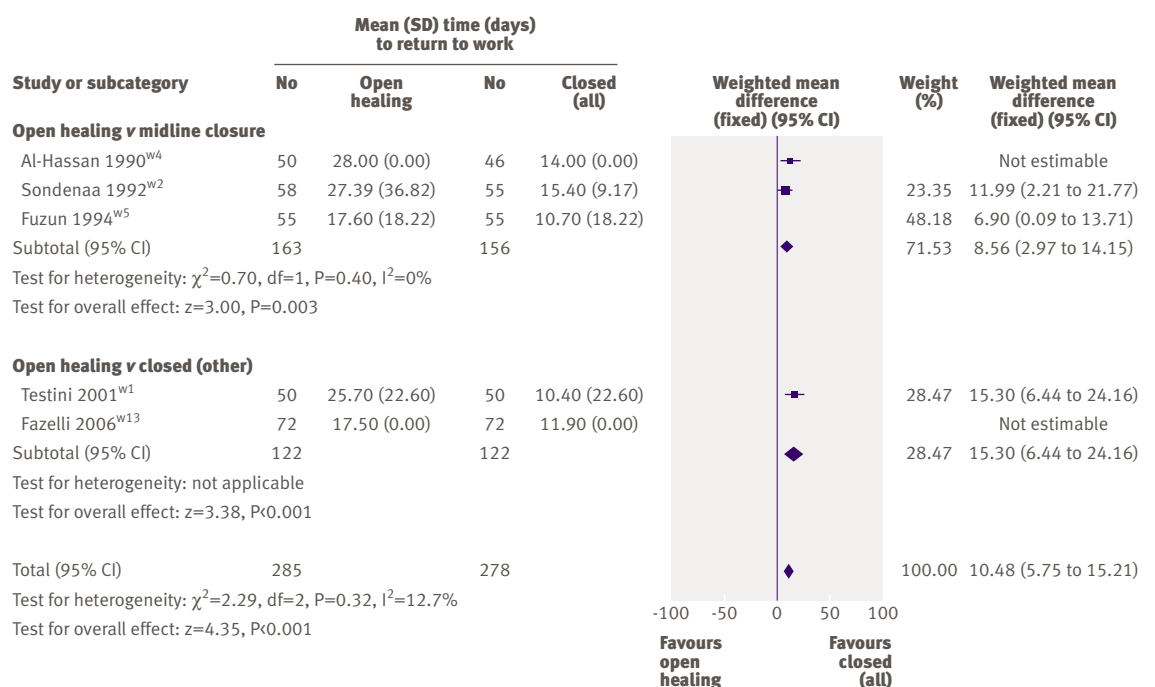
Mean (SD) time (days) to return to work

| Study or subcategory | No | Open healing | No | Closed (all) | Weighted mean difference (fixed) (95% CI) | Weight (%) | Weighted mean difference (fixed) (95% CI) |
|---|---|---|---|---|---|---|---|
| **Open healing *v* midline closure** | | | | | | | |
| Al-Hassan 1990$^{w4}$ | 50 | 28.00 (0.00) | 46 | 14.00 (0.00) | | | Not estimable |
| Sondenaa 1992$^{w2}$ | 58 | 27.39 (36.82) | 55 | 15.40 (9.17) | | 23.35 | 11.99 (2.21 to 21.77) |
| Fuzun 1994$^{w5}$ | 55 | 17.60 (18.22) | 55 | 10.70 (18.22) | | 48.18 | 6.90 (0.09 to 13.71) |
| Subtotal (95% CI) | 163 | | 156 | | | 71.53 | 8.56 (2.97 to 14.15) |
| Test for heterogeneity: $\chi^2$=0.70, df=1, P=0.40, $I^2$=0% | | | | | | | |
| Test for overall effect: z=3.00, P=0.003 | | | | | | | |
| **Open healing *v* closed (other)** | | | | | | | |
| Testini 2001$^{w1}$ | 50 | 25.70 (22.60) | 50 | 10.40 (22.60) | | 28.47 | 15.30 (6.44 to 24.16) |
| Fazelli 2006$^{w13}$ | 72 | 17.50 (0.00) | 72 | 11.90 (0.00) | | | Not estimable |
| Subtotal (95% CI) | 122 | | 122 | | | 28.47 | 15.30 (6.44 to 24.16) |
| Test for heterogeneity: not applicable | | | | | | | |
| Test for overall effect: z=3.38, P<0.001 | | | | | | | |
| Total (95% CI) | 285 | | 278 | | | 100.00 | 10.48 (5.75 to 15.21) |
| Test for heterogeneity: $\chi^2$=2.29, df=2, P=0.32, $I^2$=12.7% | | | | | | | |
| Test for overall effect: z=4.35, P<0.001 | | | | | | | |

-100 -50 0 50 100

Favours open healing

Favours closed (all)